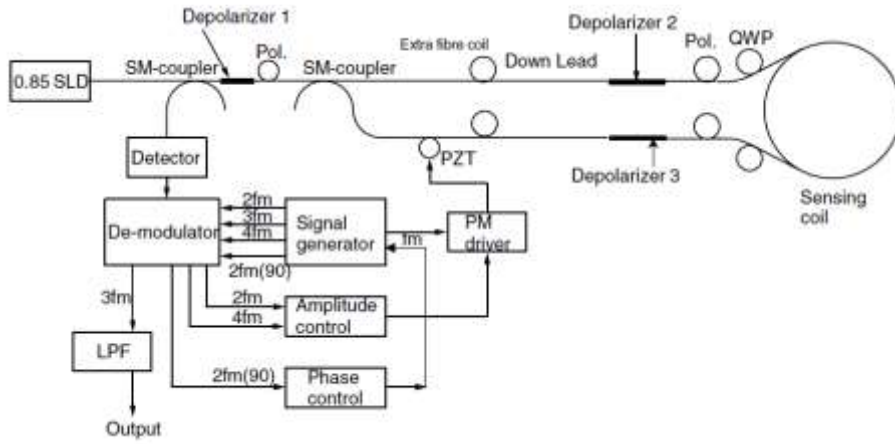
Depolarizer 1

Pol.

Extra fibre coil

Depolarizer 2

Pol.

QWP

0.85 SLD

SM-coupler

SM-coupler

Down Lead

PZT

Depolarizer 3

Sensing coil

Detector

De-modulator

2fm

3fm

4fm

Signal generator

1fm

PM driver

2fm(90)

3fm

2fm

4fm

Amplitude control

LPF

2fm(90)

Phase control

Output